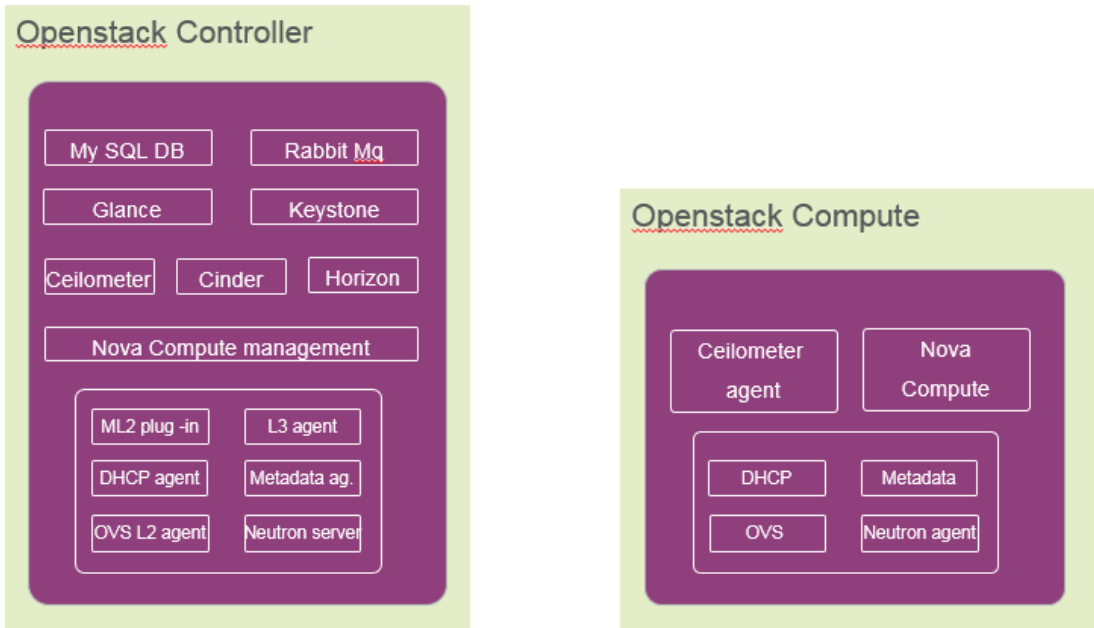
Openstack Controller

My SQL DB
Rabbit Mq
Glance
Keystone
Ceilometer
Cinder
Horizon
Nova Compute management
ML2 plug -in
L3 agent
DHCP agent
Metadata ag.
OVS L2 agent
Neutron server

Openstack Compute

Ceilometer agent
Nova Compute
DHCP
Metadata
OVS
Neutron agent